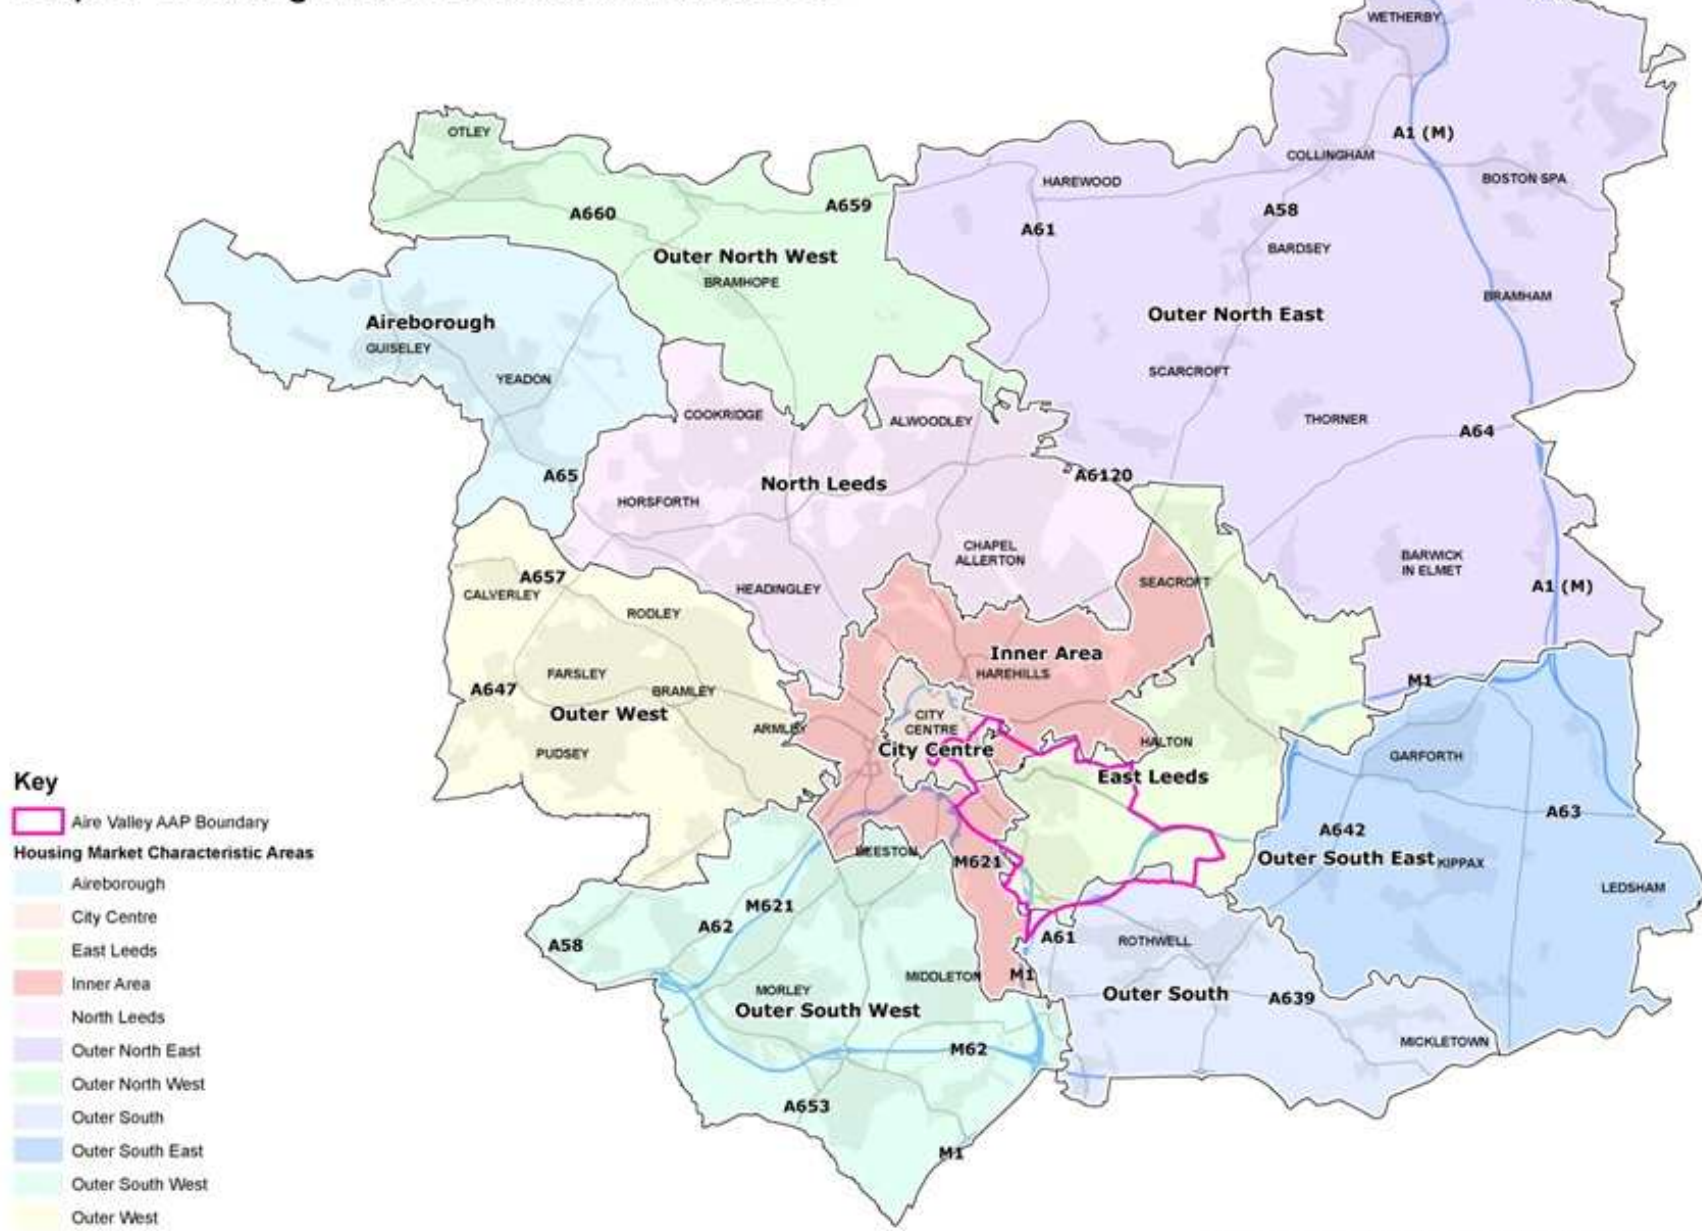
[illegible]

WETHERBY
A1 (M)
COLLINGHAM
BOSTON SPA
HAREWOOD
A58
A61
BARDSEY
OTLEY
A660
A659
Outer North West
BRAMHOPE
BRAMHAM
Outer North East
Aireborough
GUISELEY
YEADON
SCARCROFT
COOKRIDGE
ALWOODLEY
THORNER
A64
A65
A6120
North Leeds
HORSFORTH
CHAPEL ALLERTON
BARWICK IN ELMET
A657
CALVERLEY
HEADINGLEY
SEACROFT
A1 (M)
RODLEY
Inner Area
HAREHILLS
FARSLEY
A647
BRAMLEY
Outer West
M1
CITY CENTRE
ARMLEY
City Centre
HALTON
PUDSEY
East Leeds
GARFORTH
A63
A642
BEESTON
M621
Outer South East
KIPPAX
LEDSHAM
M621
A62
A58
A61
ROTHWELL
MIDDLETON
M1
MORLEY
Outer South
A639
Outer South West
MICKLETOWN
M62
A653
M1

Key
Aire Valley AAP Boundary
Housing Market Characteristic Areas
Aireborough
City Centre
East Leeds
Inner Area
North Leeds
Outer North East
Outer North West
Outer South
Outer South East
Outer South West
Outer West